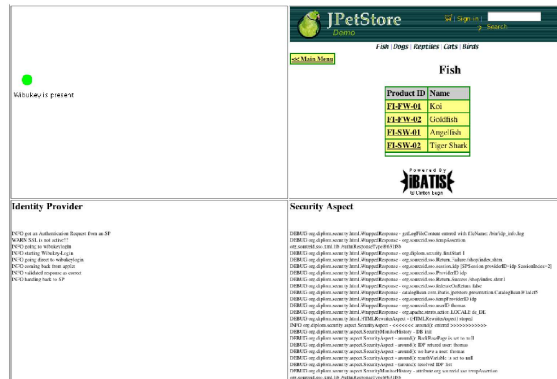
Webukey is present

JPetStore
Demo

Sign In | ? Search

Fish | Dogs | Reptiles | Cats | Birds

<< Main Menu

Fish

| Product ID | Name |
|---|---|
| FI-FW-01 | Koi |
| FI-FW-02 | Goldfish |
| FI-SW-01 | Angelfish |
| FI-SW-02 | Tiger Shark |

Powered by
iBATIS
by Clinton Begin

Identity Provider

INFO got an Authentication Request from an SP
WARN SSL is not active!!
INFO going to webukeylogin
INFO starting Webukey-Login
INFO going direct to webukeylogin
INFO coming back from applet
INFO validated response is correct
INFO handing back to SP

Security Aspect

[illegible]